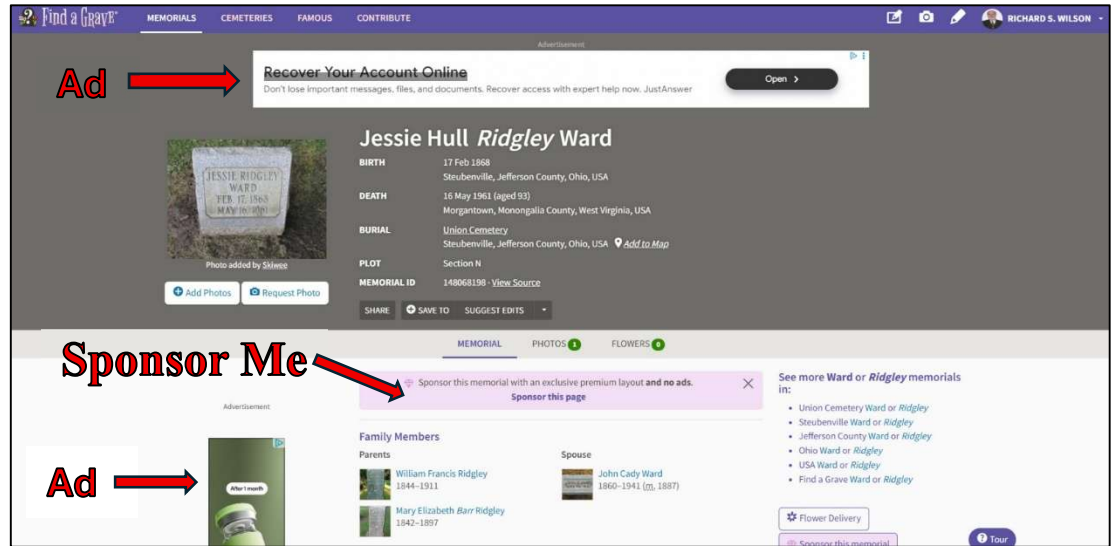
Find a Grave MEMORIALS CEMETERIES FAMOUS CONTRIBUTE RICHARD S. WILSON

Advertisement

Ad

Recover Your Account Online
Don't lose important messages, files, and documents. Recover access with expert help now. JustAnswer
Open >

JESSIE RIDGLEY WARD FEB 17, 1868 MAY 16, 1961

Photo added by Skiwee

Add Photos Request Photo

Jessie Hull *Ridgley* Ward

BIRTH 17 Feb 1868
Steubenville, Jefferson County, Ohio, USA

DEATH 16 May 1961 (aged 93)
Morgantown, Monongalia County, West Virginia, USA

BURIAL Union Cemetery
Steubenville, Jefferson County, Ohio, USA Add to Map

PLOT Section N

MEMORIAL ID 148068198 · View Source

SHARE SAVE TO SUGGEST EDITS

MEMORIAL PHOTOS 1 FLOWERS 0

Sponsor Me

Sponsor this memorial with an exclusive premium layout and no ads.
Sponsor this page

Advertisement

Ad

After 1 month

Family Members

Parents

William Francis Ridgley
1844–1911

Mary Elizabeth *Barr* Ridgley
1842–1897

Spouse

John Cady Ward
1860–1941 (m. 1887)

See more Ward or *Ridgley* memorials in:

- Union Cemetery Ward or *Ridgley*
- Steubenville Ward or *Ridgley*
- Jefferson County Ward or *Ridgley*
- Ohio Ward or *Ridgley*
- USA Ward or *Ridgley*
- Find a Grave Ward or *Ridgley*

Flower Delivery

Sponsor this memorial

Tour